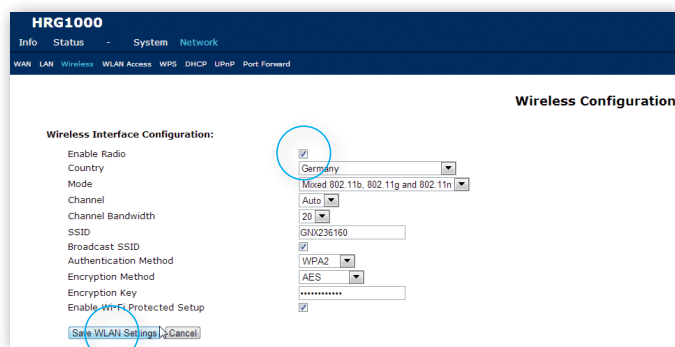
HRG1000

Info Status - System Network

WAN LAN Wireless WLAN Access WPS DHCP UPnP Port Forward

Wireless Configuration

Wireless Interface Configuration:

| | |
|---|---|
| Enable Radio | ☑ |
| Country | Germany |
| Mode | Mixed 802.11b, 802.11g and 802.11n |
| Channel | Auto |
| Channel Bandwidth | 20 |
| SSID | GNX236160 |
| Broadcast SSID | ☑ |
| Authentication Method | WPA2 |
| Encryption Method | AES |
| Encryption Key | •••••••••••• |
| Enable Wi-Fi Protected Setup | ☑ |

Save WLAN Settings Cancel